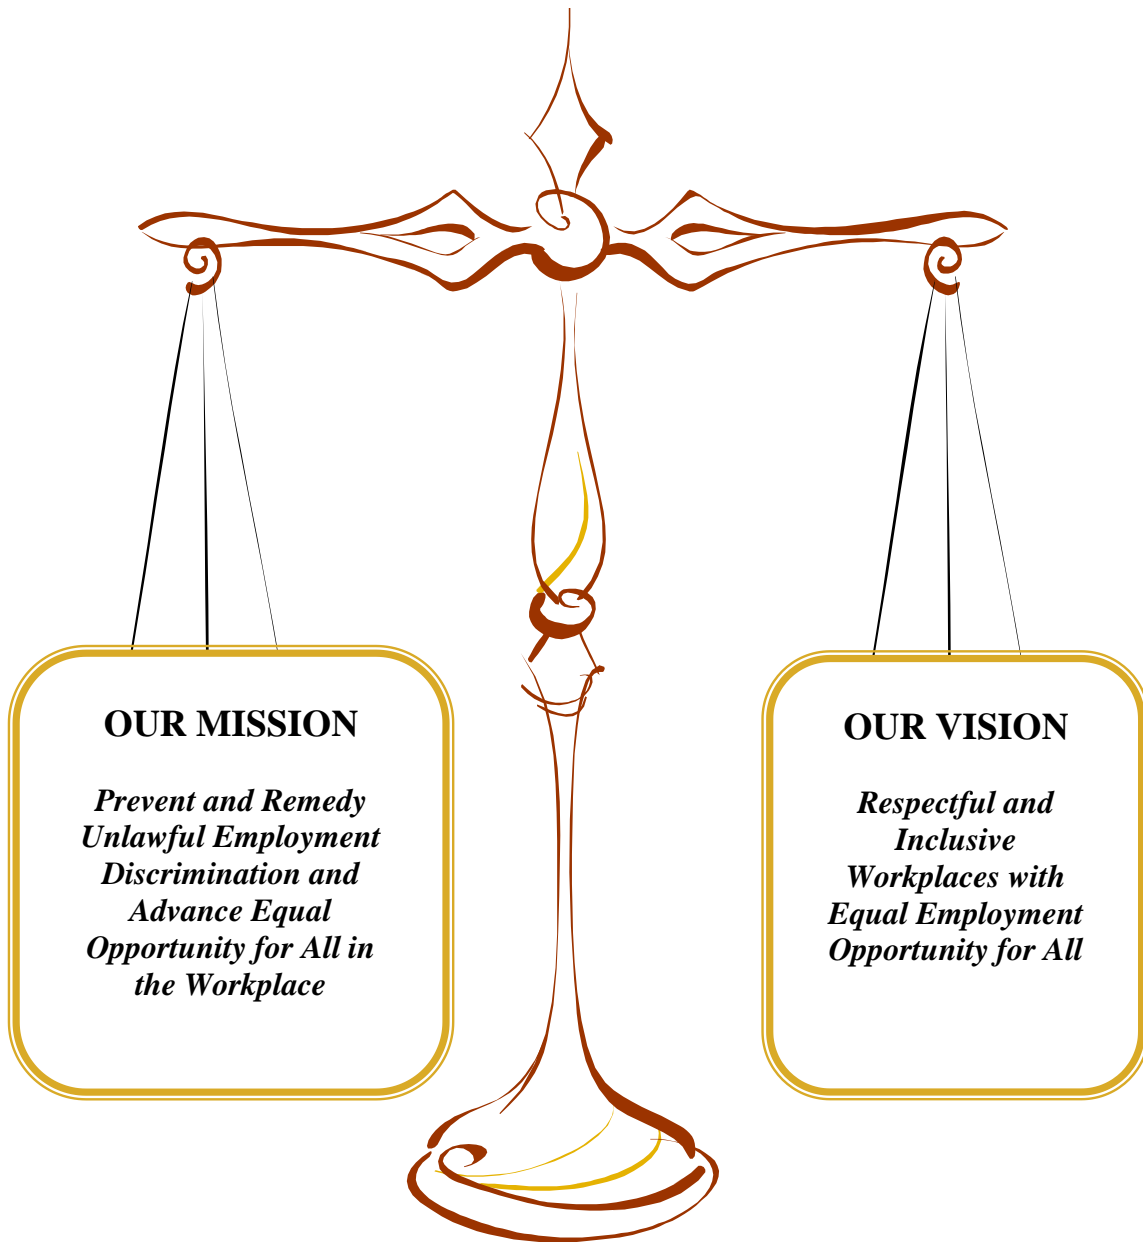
OUR MISSION

*Prevent and Remedy Unlawful Employment Discrimination and Advance Equal Opportunity for All in the Workplace*

OUR VISION

*Respectful and Inclusive Workplaces with Equal Employment Opportunity for All*